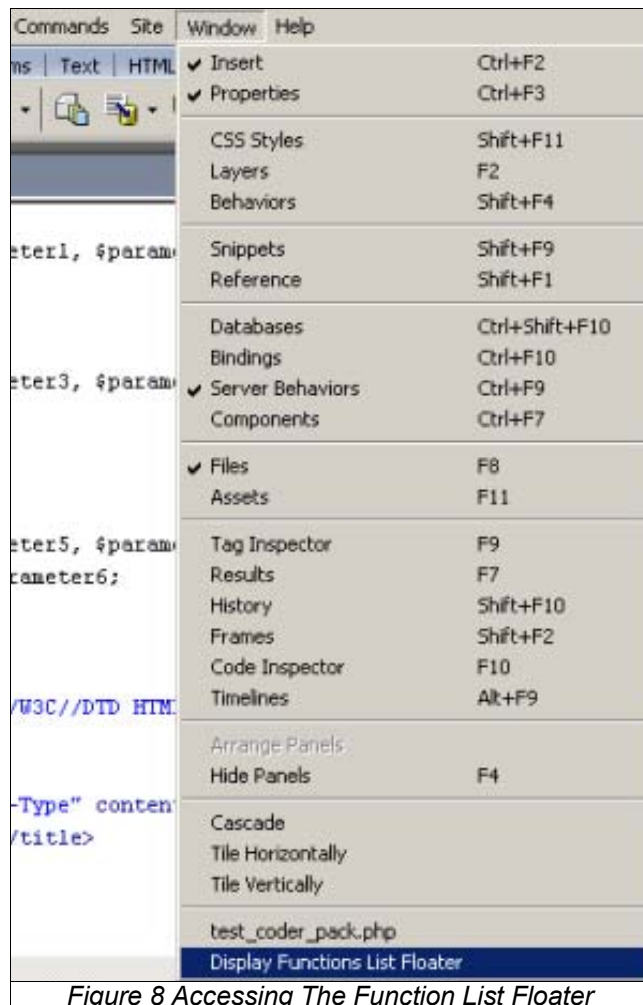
Commands Site Window Help

ms | Text | HTML

eter1, $param

eter3, $param

eter5, $param
rameter6;

/W3C//DTD HTM

-Type" conten
/title>

Insert Ctrl+F2
Properties Ctrl+F3

CSS Styles Shift+F11
Layers F2
Behaviors Shift+F4

Snippets Shift+F9
Reference Shift+F1

Databases Ctrl+Shift+F10
Bindings Ctrl+F10
Server Behaviors Ctrl+F9
Components Ctrl+F7

Files F8
Assets F11

Tag Inspector F9
Results F7
History Shift+F10
Frames Shift+F2
Code Inspector F10
Timelines Alt+F9

Arrange Panels
Hide Panels F4

Cascade
Tile Horizontally
Tile Vertically

test_coder_pack.php
Display Functions List Floater

Figure 8 Accessing The Function List Floater